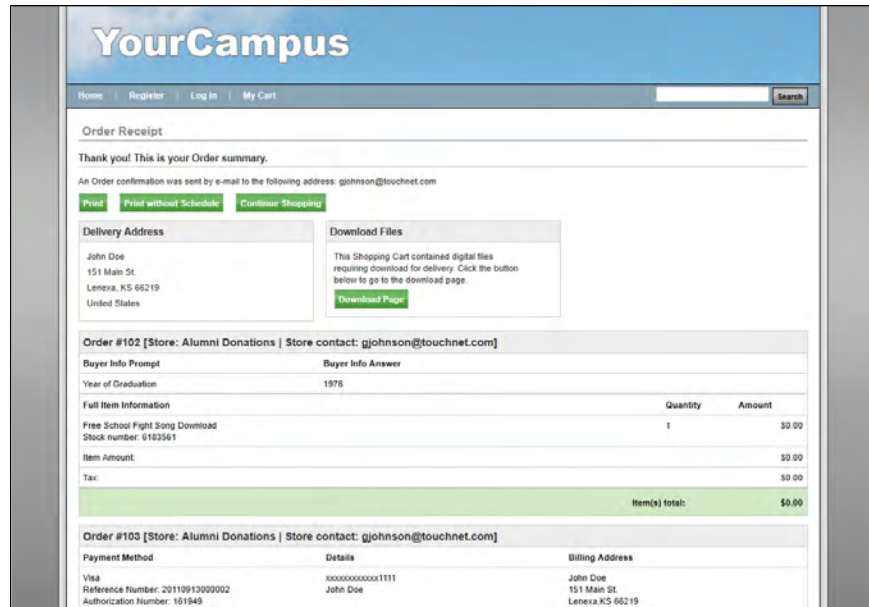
YourCampus

Home | Register | Log In | My Cart

Search

Order Receipt

Thank you! This is your Order summary.

An Order confirmation was sent by e-mail to the following address: gjohnson@touchnet.com

Print | Print without Schedule | Continue Shopping

Delivery Address

John Doe
151 Main St.
Lenexa, KS 66219
United States

Download Files

This Shopping Cart contained digital files requiring download for delivery. Click the button below to go to the download page.

Download Page

Order #102 [Store: Alumni Donations | Store contact: gjohnson@touchnet.com]

| Buyer Info Prompt | Buyer Info Answer | | |
|---|---|---|---|
| Year of Graduation | 1976 | | |
| Full Item Information | | Quantity | Amount |
| Free School Fight Song Download<br>Stock number: 6183561 | | 1 | $0.00 |
| Item Amount: | | | $0.00 |
| Tax: | | | $0.00 |
| | | Item(s) total: | $0.00 |

Order #103 [Store: Alumni Donations | Store contact: gjohnson@touchnet.com]

| Payment Method | Details | Billing Address |
|---|---|---|
| Visa<br>Reference Number: 20110913000002<br>Authorization Number: 161949 | xxxxxxxxxxxx1111<br>John Doe | John Doe<br>151 Main St.<br>Lenexa,KS 66219 |